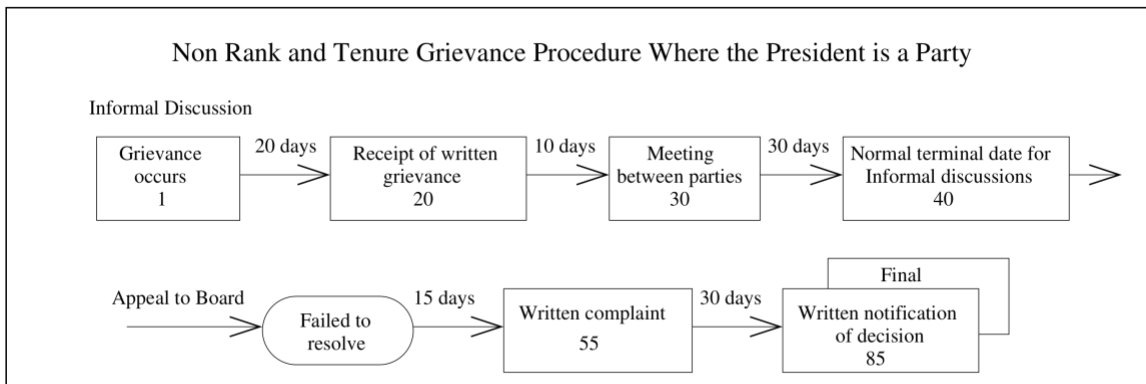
Non Rank and Tenure Grievance Procedure Where the President is a Party

Informal Discussion

Grievance occurs 1

20 days

Receipt of written grievance 20

10 days

Meeting between parties 30

30 days

Normal terminal date for Informal discussions 40

Appeal to Board

Failed to resolve

15 days

Written complaint 55

30 days

Final

Written notification of decision 85